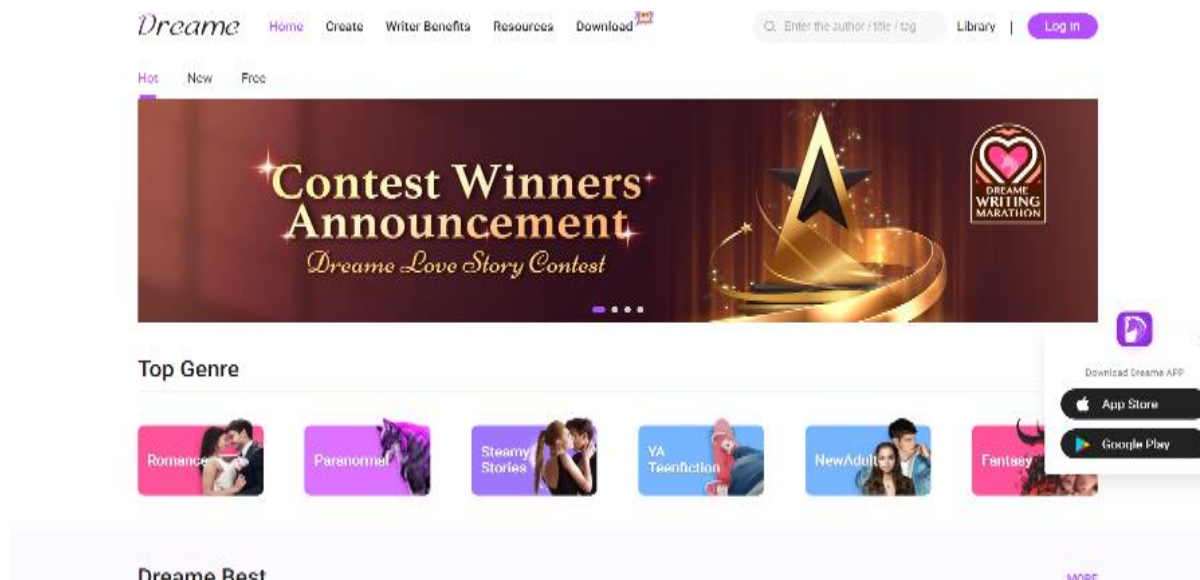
Dreame Home Create Writer Benefits Resources Download

Enter the author / title / tag

Library | Log in

Hot New Free

Contest Winners Announcement
Dreame Love Story Contest

DREAME WRITING MARATHON

Top Genre

Romance

Paranormal

Steamy Stories

YA Teenfiction

NewAdult

Fantasy

Download Dreame APP

App Store

Google Play

Dreame Best

MORE